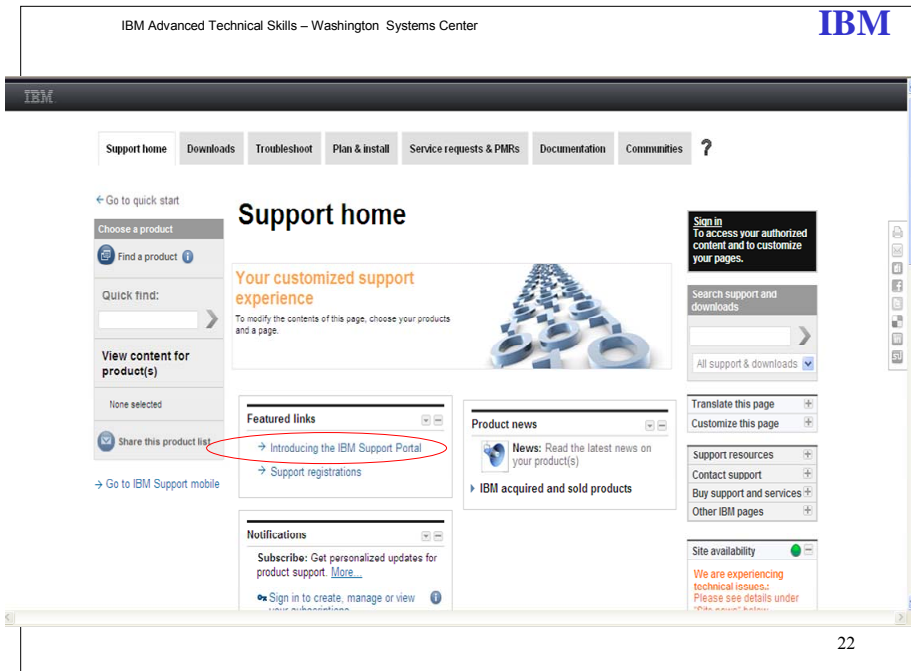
IBM Advanced Technical Skills – Washington Systems Center

IBM

IBM

Support home | Downloads | Troubleshoot | Plan & install | Service requests & PMRs | Documentation | Communities | ?

← Go to quick start

Choose a product

Find a product

Quick find:

View content for product(s)

None selected

Share this product list

→ Go to IBM Support mobile

Support home

Your customized support experience

To modify the contents of this page, choose your products and a page.

Featured links

→ Introducing the IBM Support Portal

→ Support registrations

Product news

News: Read the latest news on your product(s)

▸ IBM acquired and sold products

Notifications

Subscribe: Get personalized updates for product support. More...

Sign in to create, manage or view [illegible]

Sign in
To access your authorized content and to customize your pages.

Search support and downloads

All support & downloads

Translate this page

Customize this page

Support resources

Contact support

Buy support and services

Other IBM pages

Site availability

We are experiencing technical issues.: Please see details under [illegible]

22